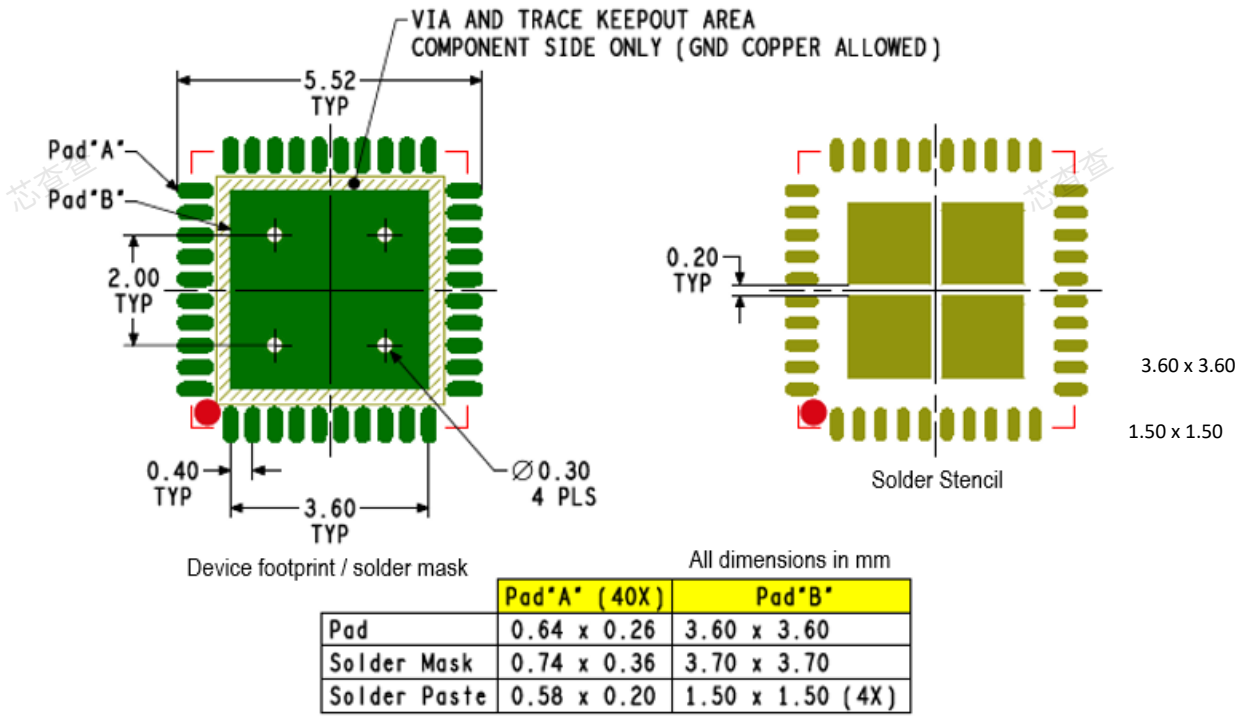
VIA AND TRACE KEEPOUT AREA
COMPONENT SIDE ONLY (GND COPPER ALLOWED)

5.52
TYP

Pad"A"
Pad"B"

芯查查

2.00
TYP

0.40
TYP

3.60
TYP

$\varnothing$0.30
4 PLS

0.20
TYP

芯查查

3.60 x 3.60

1.50 x 1.50

Solder Stencil

Device footprint / solder mask

All dimensions in mm

| | Pad"A" (40X) | Pad"B" |
|---|---|---|
| Pad | 0.64 x 0.26 | 3.60 x 3.60 |
| Solder Mask | 0.74 x 0.36 | 3.70 x 3.70 |
| Solder Paste | 0.58 x 0.20 | 1.50 x 1.50 (4X) |